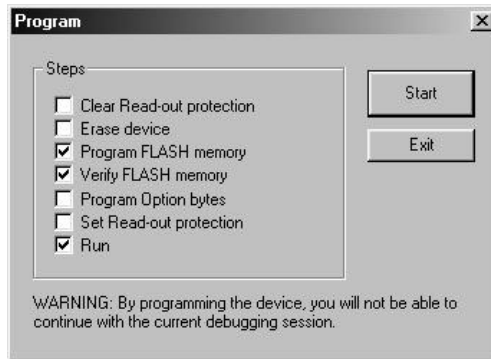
Program

Steps

Clear Read-out protection
Erase device
Program FLASH memory
Verify FLASH memory
Program Option bytes
Set Read-out protection
Run

Start

Exit

WARNING: By programming the device, you will not be able to continue with the current debugging session.